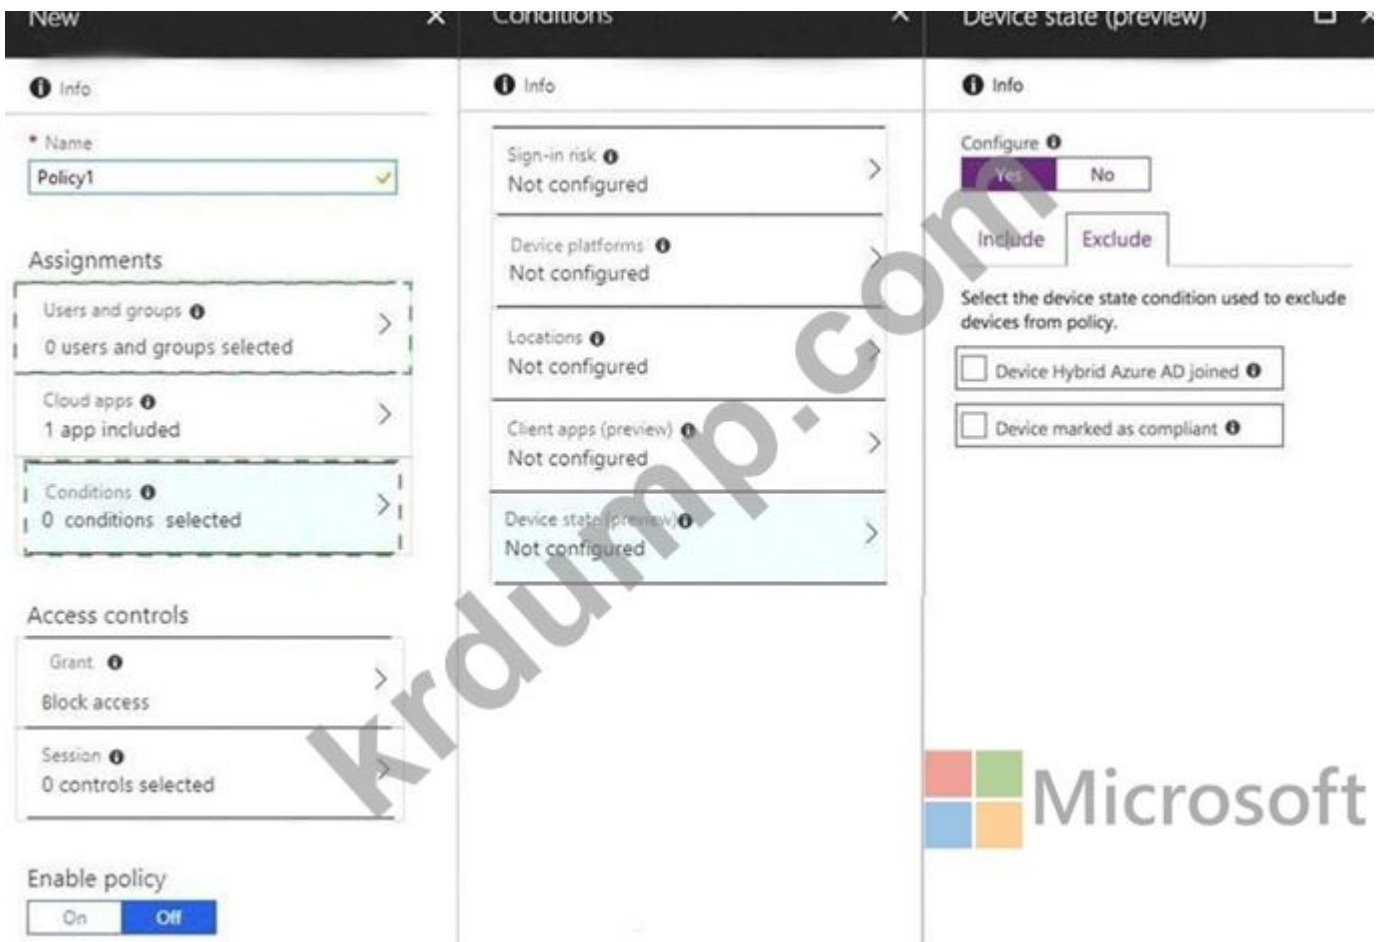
New

Info

* Name
Policy1

Assignments

Users and groups
0 users and groups selected

Cloud apps
1 app included

Conditions
0 conditions selected

Access controls

Grant
Block access

Session
0 controls selected

Enable policy
On Off

Conditions

Info

Sign-in risk
Not configured

Device platforms
Not configured

Locations
Not configured

Client apps (preview)
Not configured

Device state (preview)
Not configured

Device state (preview)

Info

Configure
Yes No

Include Exclude

Select the device state condition used to exclude devices from policy.

Device Hybrid Azure AD joined

Device marked as compliant

krdump.com

Microsoft